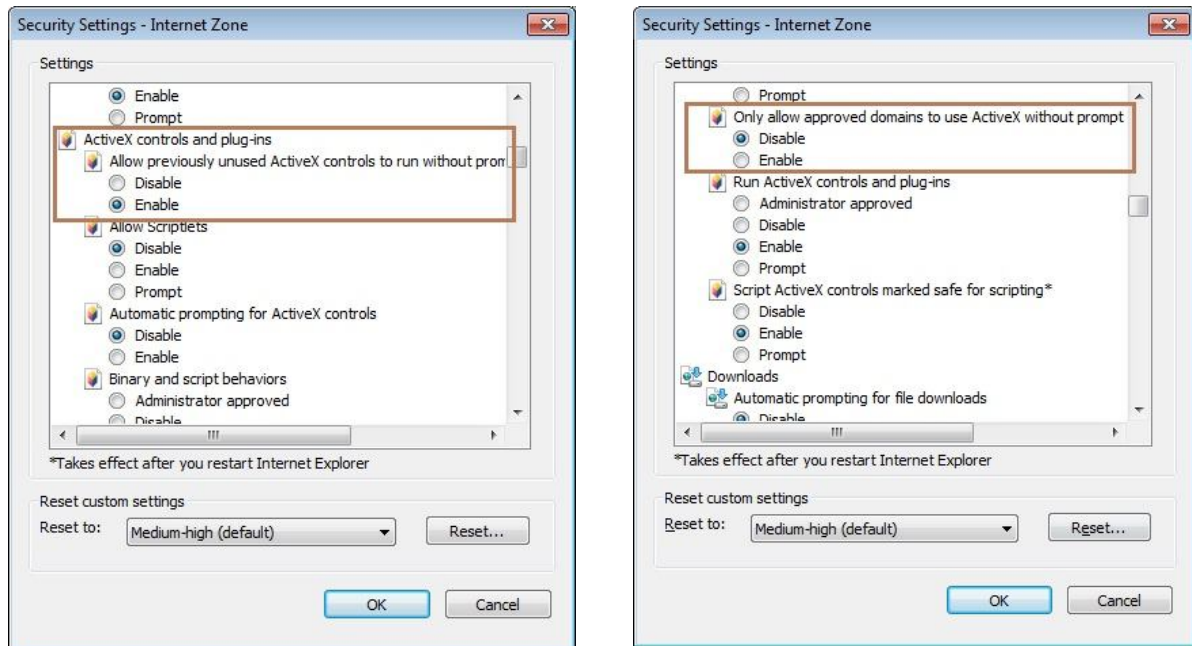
Security Settings - Internet Zone

Settings

Enable
Prompt
ActiveX controls and plug-ins
Allow previously unused ActiveX controls to run without prom
Disable
Enable
Allow Scriptlets
Disable
Enable
Prompt
Automatic prompting for ActiveX controls
Disable
Enable
Binary and script behaviors
Administrator approved
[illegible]

*Takes effect after you restart Internet Explorer

Reset custom settings
Reset to: Medium-high (default) Reset...

OK Cancel

Security Settings - Internet Zone

Settings

Prompt
Only allow approved domains to use ActiveX without prompt
Disable
Enable
Run ActiveX controls and plug-ins
Administrator approved
Disable
Enable
Prompt
Script ActiveX controls marked safe for scripting*
Disable
Enable
Prompt
Downloads
Automatic prompting for file downloads
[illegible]

*Takes effect after you restart Internet Explorer

Reset custom settings
Reset to: Medium-high (default) Reset...

OK Cancel